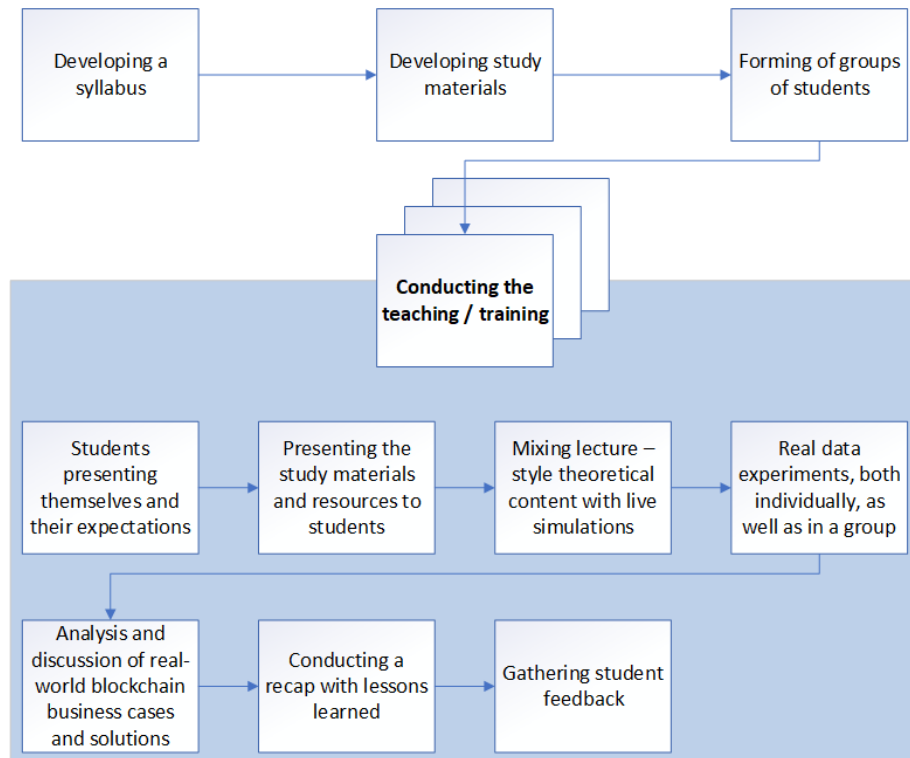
Developing a syllabus

Developing study materials

Forming of groups of students

**Conducting the teaching / training**

Students presenting themselves and their expectations

Presenting the study materials and resources to students

Mixing lecture – style theoretical content with live simulations

Real data experiments, both individually, as well as in a group

Analysis and discussion of real-world blockchain business cases and solutions

Conducting a recap with lessons learned

Gathering student feedback